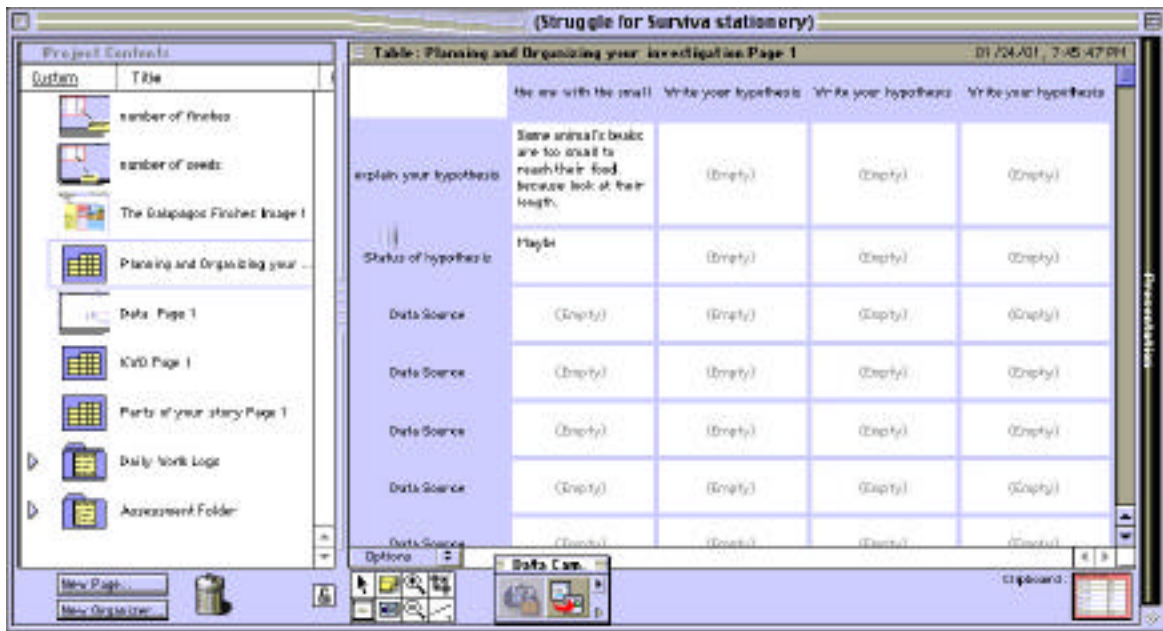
(Struggle for Surviva stationery)

Project Contents

Custom | Title

number of finches

number of seeds

The Galapagos Finches Image 1

Planning and Organizing your ...

Data Page 1

KWD Page 1

Parts of your story Page 1

Daily Work Logs

Assessment Folder

New Page...

New Organizer...

Table : Planning and Organizing your investigation Page 1

01/24/01, 7:45:47 PM

| | the one with the small | Write your hypothesis | Write your hypothesis | Write your hypothesis |
|---|---|---|---|---|
| explain your hypothesis | Some animal's beaks are too small to reach their food. because look at their length. | (Empty) | (Empty) | (Empty) |
| Status of hypothesis is | Maybe | (Empty) | (Empty) | (Empty) |
| Data Source | (Empty) | (Empty) | (Empty) | (Empty) |
| Data Source | (Empty) | (Empty) | (Empty) | (Empty) |
| Data Source | (Empty) | (Empty) | (Empty) | (Empty) |
| Data Source | (Empty) | (Empty) | (Empty) | (Empty) |
| Data Source | (Empty) | (Empty) | (Empty) | (Empty) |

Options

Data Com.

Clipboard:

Presentation